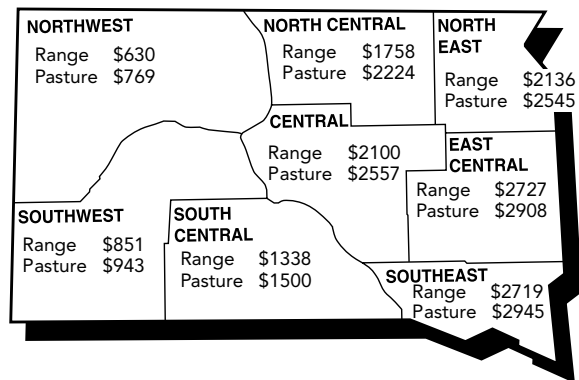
NORTHWEST
Range $630
Pasture $769

NORTH CENTRAL
Range $1758
Pasture $2224

NORTH EAST
Range $2136
Pasture $2545

CENTRAL
Range $2100
Pasture $2557

EAST CENTRAL
Range $2727
Pasture $2908

SOUTHWEST
Range $851
Pasture $943

SOUTH CENTRAL
Range $1338
Pasture $1500

SOUTHEAST
Range $2719
Pasture $2945